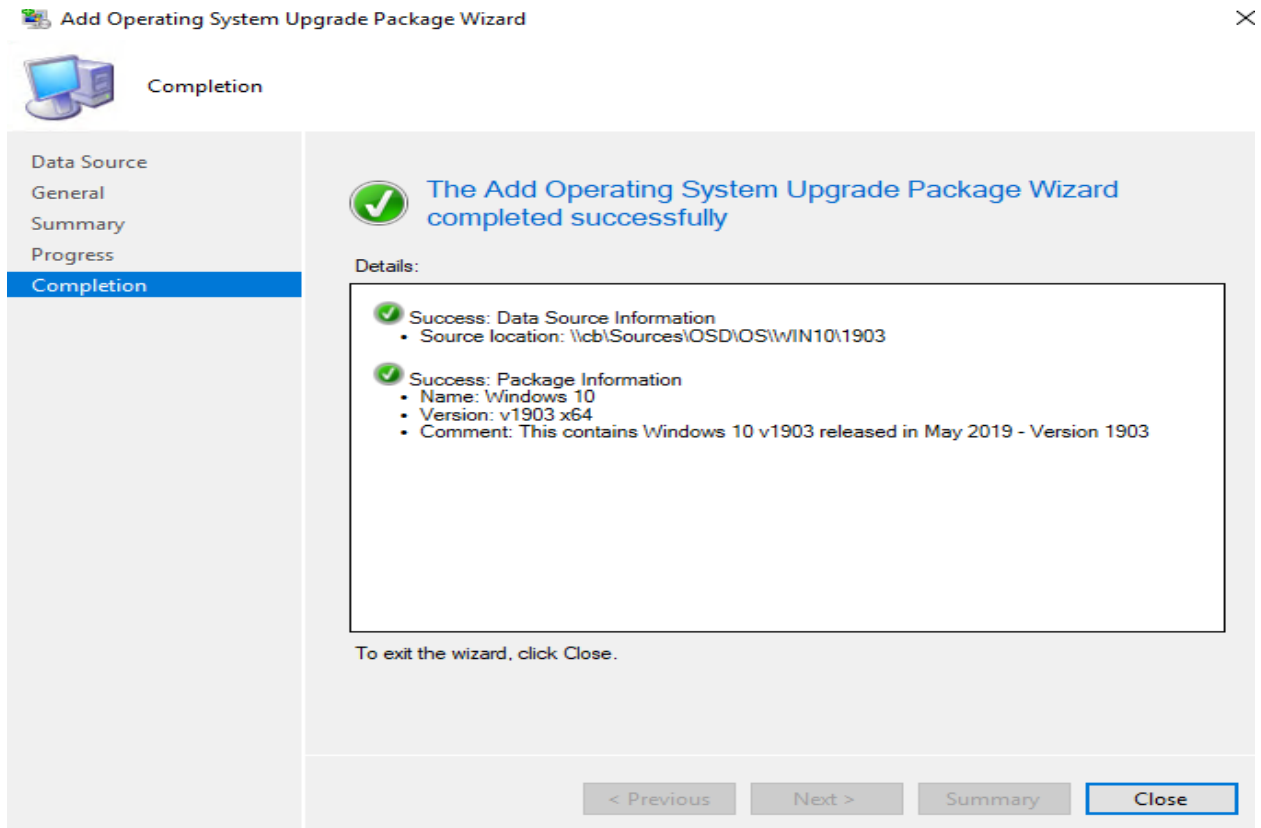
Add Operating System Upgrade Package Wizard

Completion

Data Source
General
Summary
Progress
Completion

The Add Operating System Upgrade Package Wizard completed successfully

Details:

Success: Data Source Information
• Source location: \\cb\Sources\OSD\OS\WIN10\1903

Success: Package Information
• Name: Windows 10
• Version: v1903 x64
• Comment: This contains Windows 10 v1903 released in May 2019 - Version 1903

To exit the wizard, click Close.

< Previous
Next >
Summary
Close